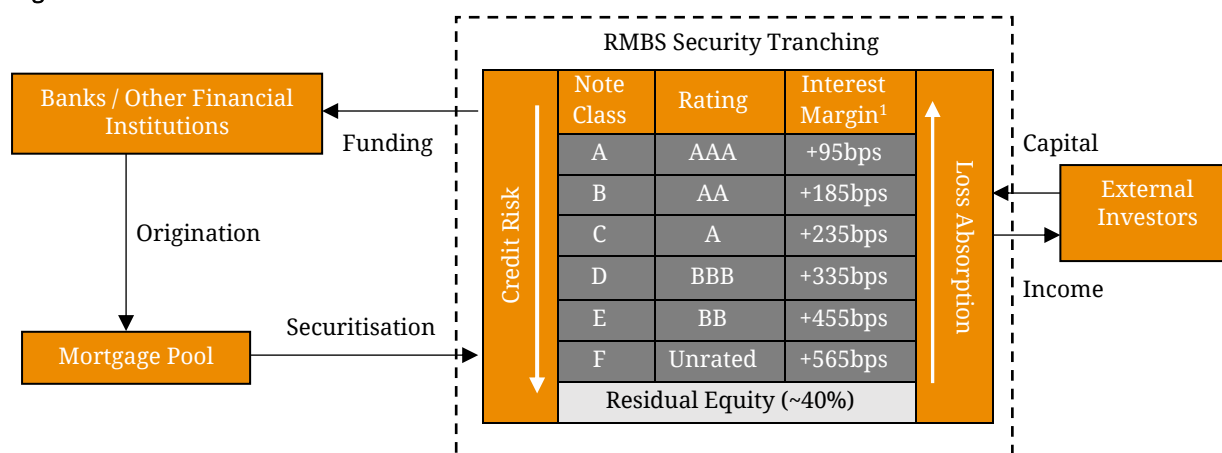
RMBS Security Tranching

Banks / Other Financial Institutions

Funding

Origination

Mortgage Pool

Securitisation

Credit Risk

| Note Class | Rating | Interest Margin$^1$ |
|---|---|---|
| A | AAA | +95bps |
| B | AA | +185bps |
| C | A | +235bps |
| D | BBB | +335bps |
| E | BB | +455bps |
| F | Unrated | +565bps |
| Residual Equity (~40%) | | |

Loss Absorption

Capital

External Investors

Income